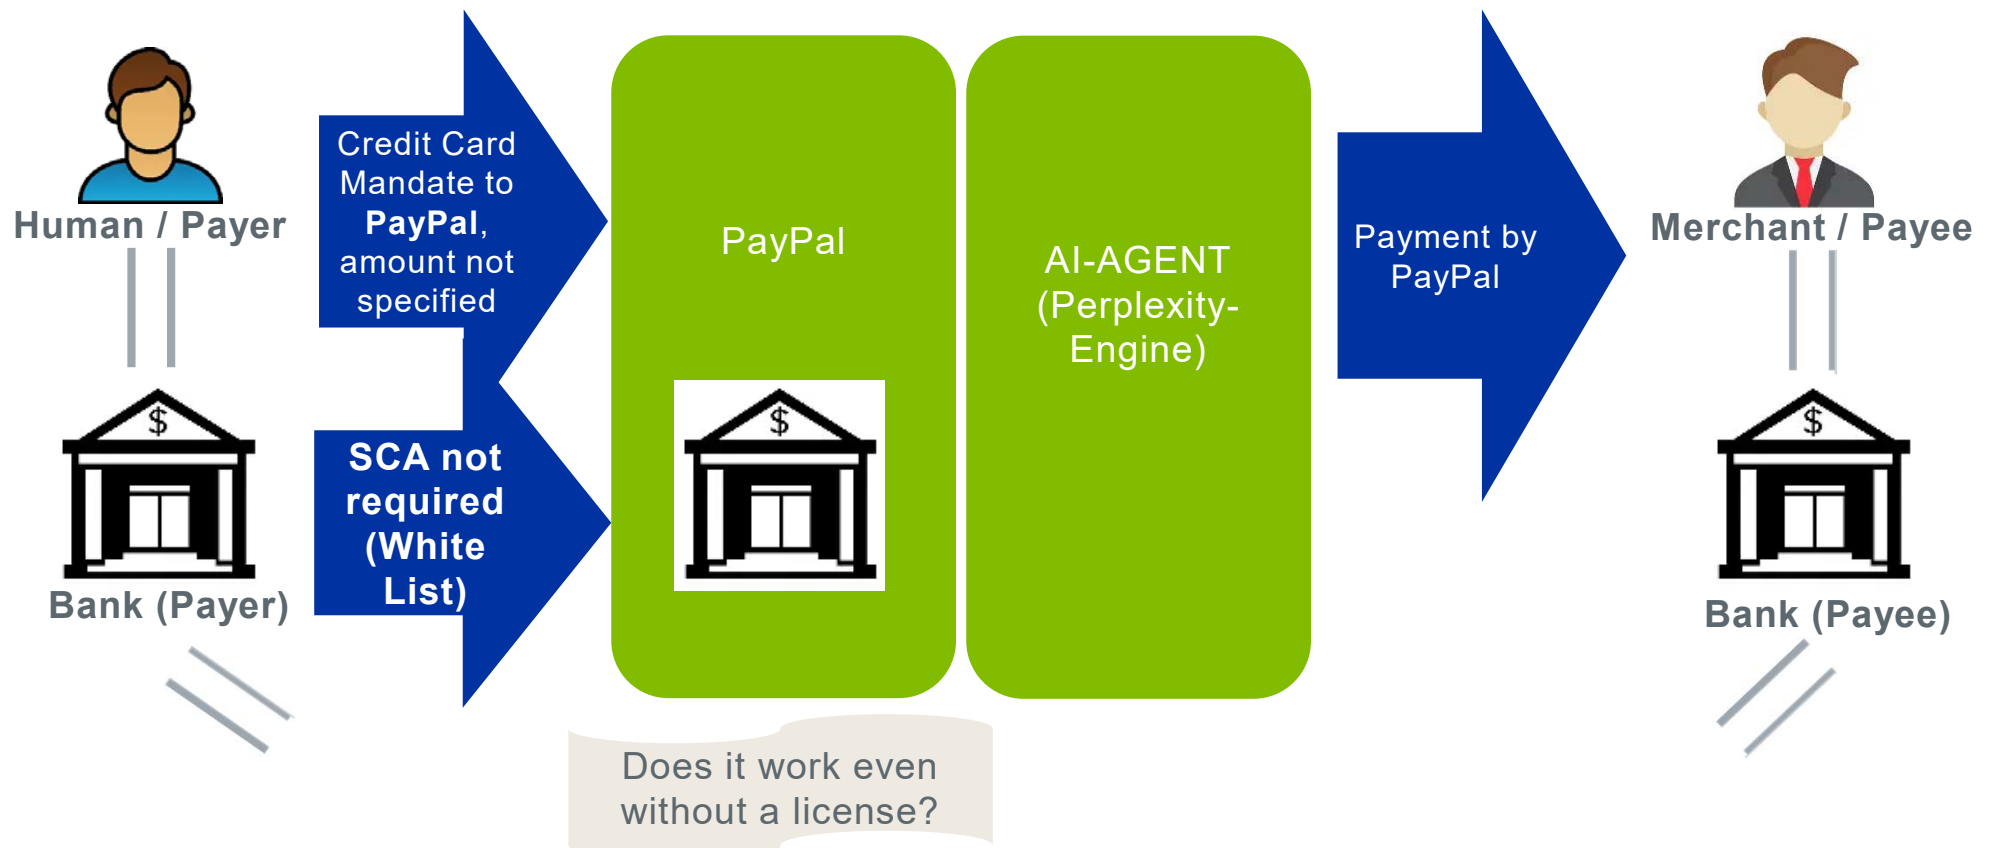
Human / Payer

Credit Card Mandate to **PayPal**, amount not specified

PayPal

AI-AGENT (Perplexity-Engine)

Payment by PayPal

Merchant / Payee

$

Bank (Payer)

SCA not required (White List)

$

$

Bank (Payee)

Does it work even without a license?